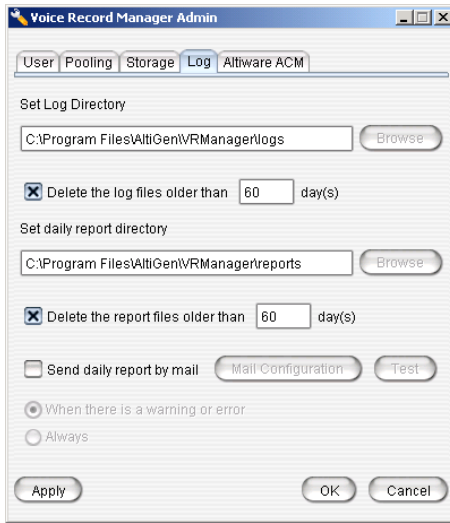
Voice Record Manager Admin

User | Pooling | Storage | Log | Altiware ACM

Set Log Directory

C:\Program Files\AltiGen\VRManager\logs

Browse

Delete the log files older than 60 day(s)

Set daily report directory

C:\Program Files\AltiGen\VRManager\reports

Browse

Delete the report files older than 60 day(s)

Send daily report by mail

Mail Configuration

Test

When there is a warning or error

Always

Apply

OK

Cancel